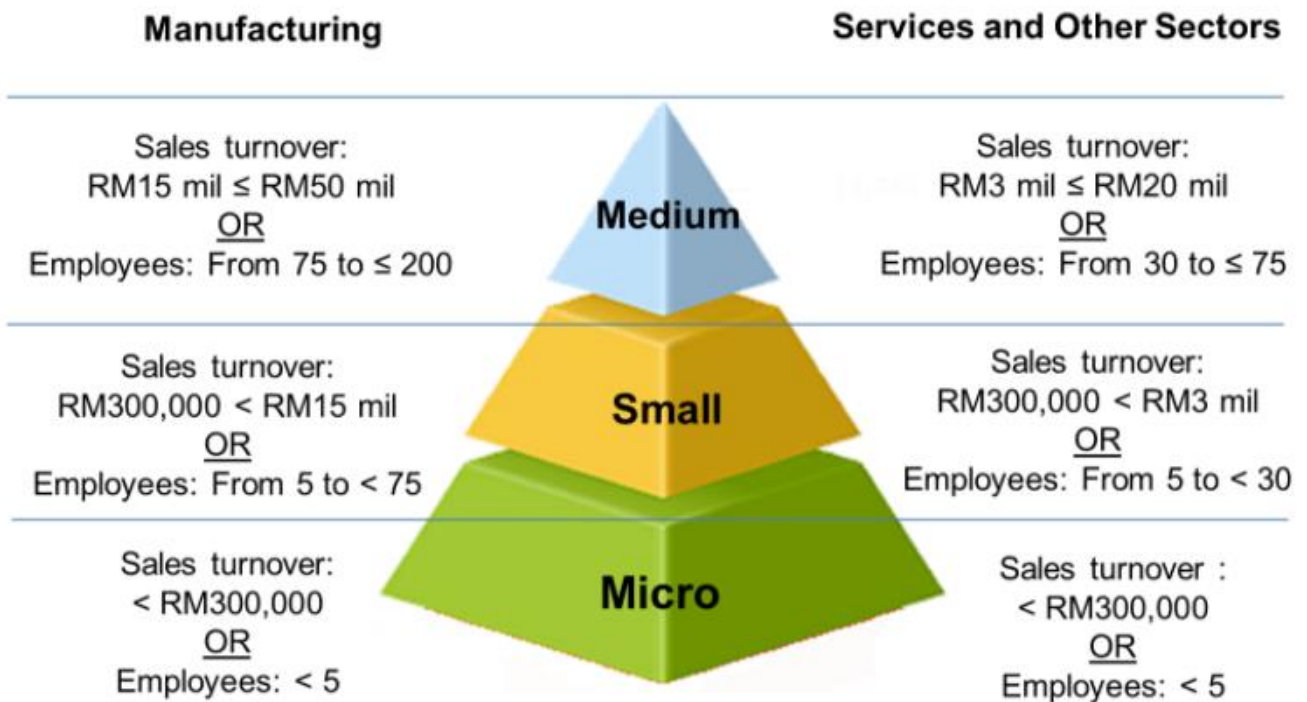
Manufacturing

Services and Other Sectors

Sales turnover:
RM15 mil ≤ RM50 mil
OR
Employees: From 75 to ≤ 200

Medium

Sales turnover:
RM3 mil ≤ RM20 mil
OR
Employees: From 30 to ≤ 75

Sales turnover:
RM300,000 < RM15 mil
OR
Employees: From 5 to < 75

Small

Sales turnover:
RM300,000 < RM3 mil
OR
Employees: From 5 to < 30

Sales turnover:
< RM300,000
OR
Employees: < 5

Micro

Sales turnover :
< RM300,000
OR
Employees: < 5